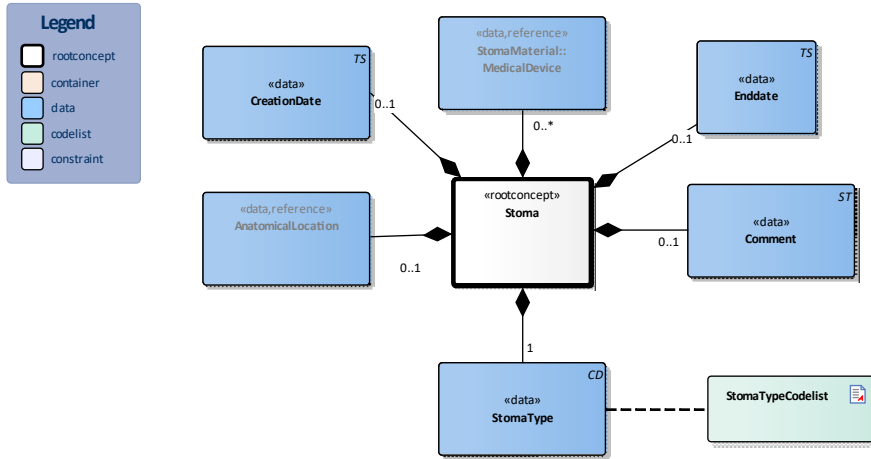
Legend
rootconcept
container
data
codelist
constraint

TS
«data»
CreationDate

«data,reference»
StomaMaterial::
MedicalDevice

TS
«data»
Enddate

0..1
0..*
0..1

«data,reference»
AnatomicalLocation

«rootconcept»
Stoma

ST
«data»
Comment

0..1
0..1

1

CD
«data»
StomaType

StomaTypeCodelist